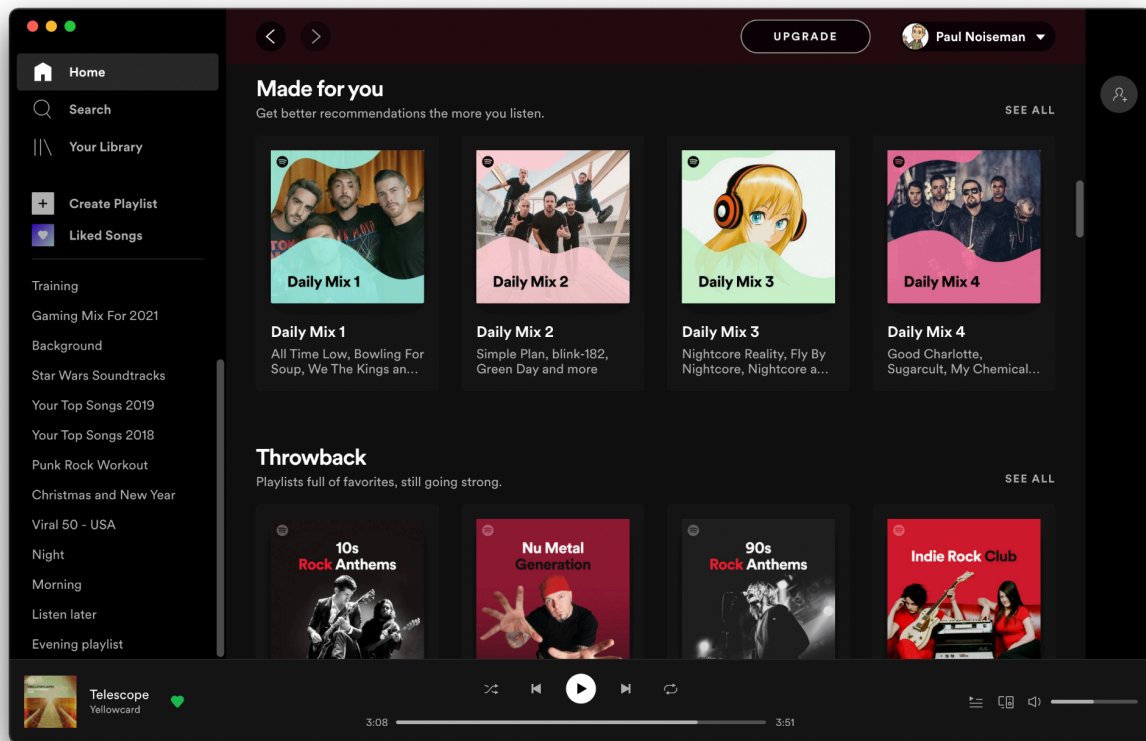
Home
Search
Your Library
Create Playlist
Liked Songs

Training
Gaming Mix For 2021
Background
Star Wars Soundtracks
Your Top Songs 2019
Your Top Songs 2018
Punk Rock Workout
Christmas and New Year
Viral 50 - USA
Night
Morning
Listen later
Evening playlist

UPGRADE
Paul Noiseman

Made for you
Get better recommendations the more you listen.
SEE ALL

Daily Mix 1
Daily Mix 1
All Time Low, Bowling For Soup, We The Kings an...

Daily Mix 2
Daily Mix 2
Simple Plan, blink-182, Green Day and more

Daily Mix 3
Daily Mix 3
Nightcore Reality, Fly By Nightcore, Nightcore a...

Daily Mix 4
Daily Mix 4
Good Charlotte, Sugarcult, My Chemical...

Throwback
Playlists full of favorites, still going strong.
SEE ALL

10s Rock Anthems
Nu Metal Generation
90s Rock Anthems
Indie Rock Club

Telescope
Yellowcard
3:08
3:51